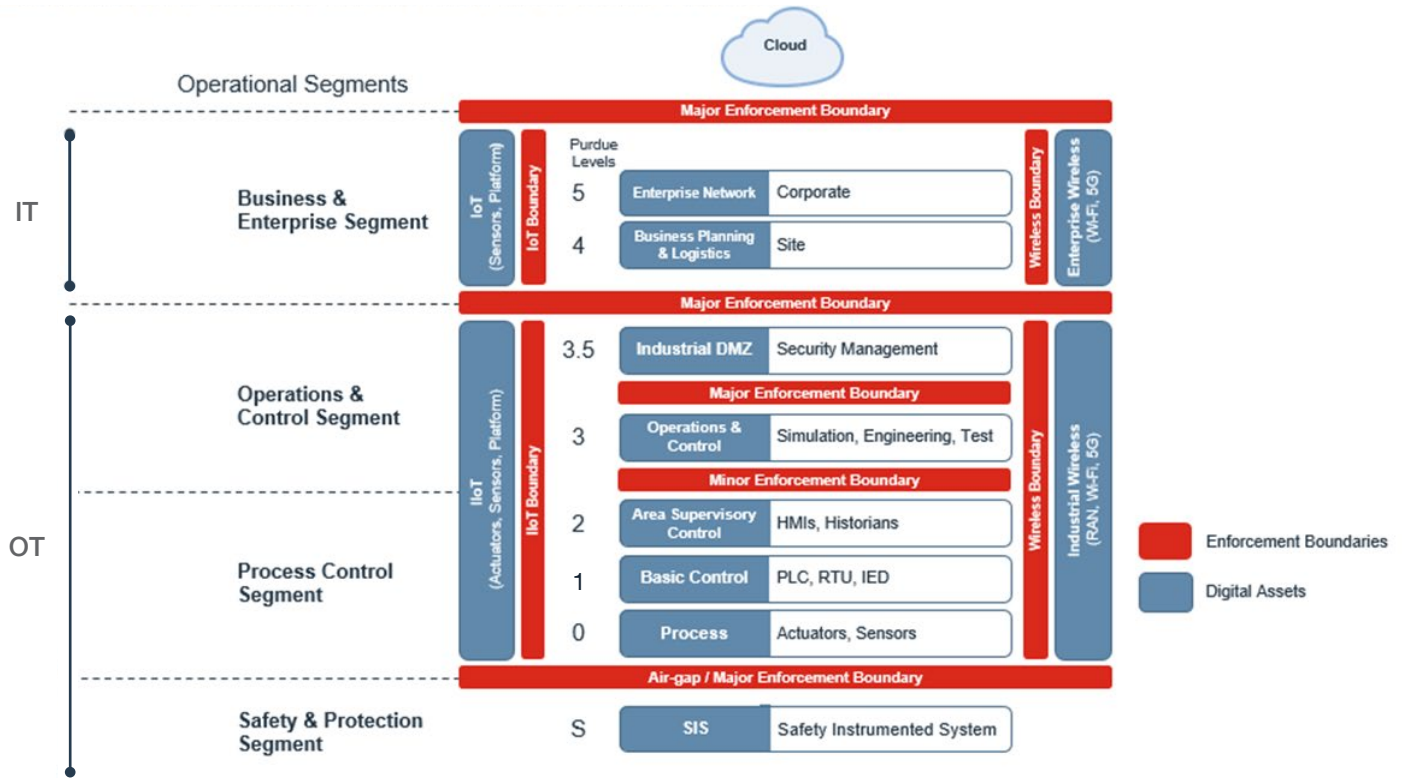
Cloud

Operational Segments

Major Enforcement Boundary

IT

Business & Enterprise Segment

IoT (Sensors, Platform)

IoT Boundary

Purdue Levels

5 Enterprise Network Corporate

4 Business Planning & Logistics Site

Wireless Boundary

Enterprise Wireless (Wi-Fi, 5G)

Major Enforcement Boundary

OT

Operations & Control Segment

IIoT (Actuators, Sensors, Platform)

IIoT Boundary

3.5 Industrial DMZ Security Management

Major Enforcement Boundary

3 Operations & Control Simulation, Engineering, Test

Minor Enforcement Boundary

2 Area Supervisory Control HMIs, Historians

Process Control Segment

1 Basic Control PLC, RTU, IED

0 Process Actuators, Sensors

Wireless Boundary

Industrial Wireless (RAN, Wi-Fi, 5G)

Enforcement Boundaries

Digital Assets

Air-gap / Major Enforcement Boundary

Safety & Protection Segment

S SIS Safety Instrumented System